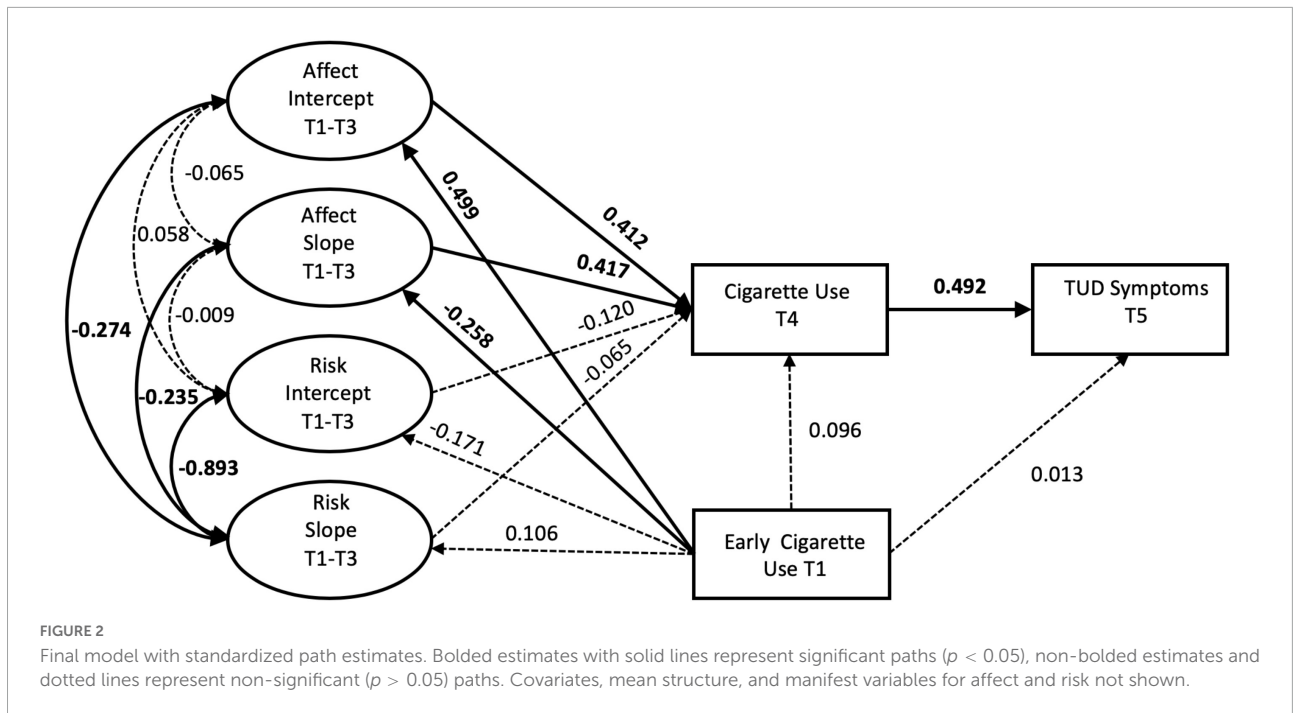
Affect Intercept T1-T3

Affect Slope T1-T3

Risk Intercept T1-T3

Risk Slope T1-T3

Cigarette Use T4

TUD Symptoms T5

Early Cigarette Use T1

-0.065

0.058

-0.009

-0.274

-0.235

-0.893

0.499

-0.258

0.412

0.417

-0.120

-0.065

-0.171

0.106

0.096

0.492

0.013

FIGURE 2
Final model with standardized path estimates. Bolded estimates with solid lines represent significant paths ($p$ < 0.05), non-bolded estimates and dotted lines represent non-significant ($p$ > 0.05) paths. Covariates, mean structure, and manifest variables for affect and risk not shown.